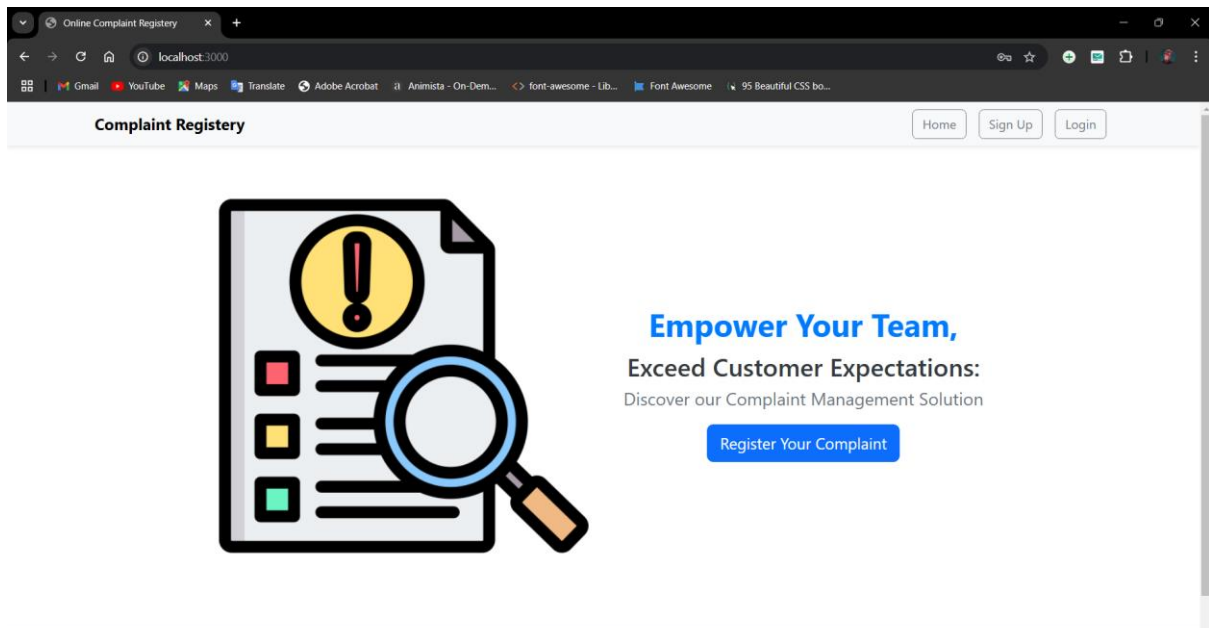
Online Complaint Registery

localhost:3000

Gmail YouTube Maps Translate Adobe Acrobat Animista - On-Dem... font-awesome - Lib... Font Awesome 95 Beautiful CSS bo...

Complaint Registery

Home Sign Up Login

Empower Your Team,

Exceed Customer Expectations:

Discover our Complaint Management Solution

Register Your Complaint